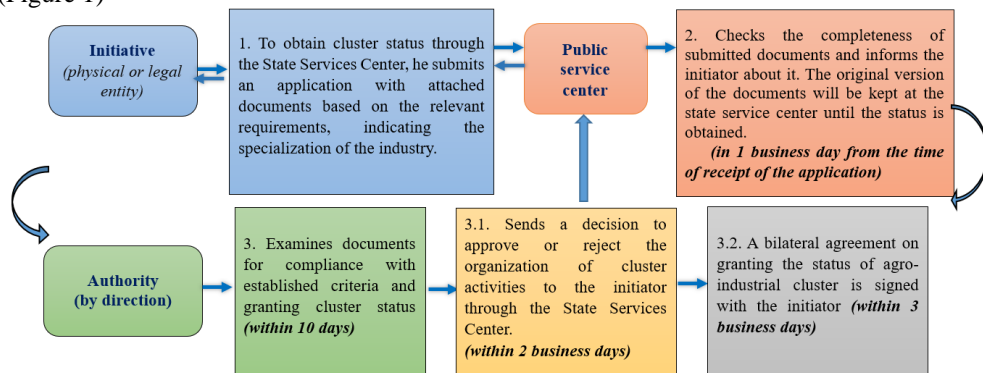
(Figure 1)

Initiative
(physical or legal entity)

1. To obtain cluster status through the State Services Center, he submits an application with attached documents based on the relevant requirements, indicating the specialization of the industry.

Public service center

2. Checks the completeness of submitted documents and informs the initiator about it. The original version of the documents will be kept at the state service center until the status is obtained.
(in 1 business day from the time of receipt of the application)

Authority
(by direction)

3. Examines documents for compliance with established criteria and granting cluster status (within 10 days)

3.1. Sends a decision to approve or reject the organization of cluster activities to the initiator through the State Services Center.
(within 2 business days)

3.2. A bilateral agreement on granting the status of agro-industrial cluster is signed with the initiator (within 3 business days)